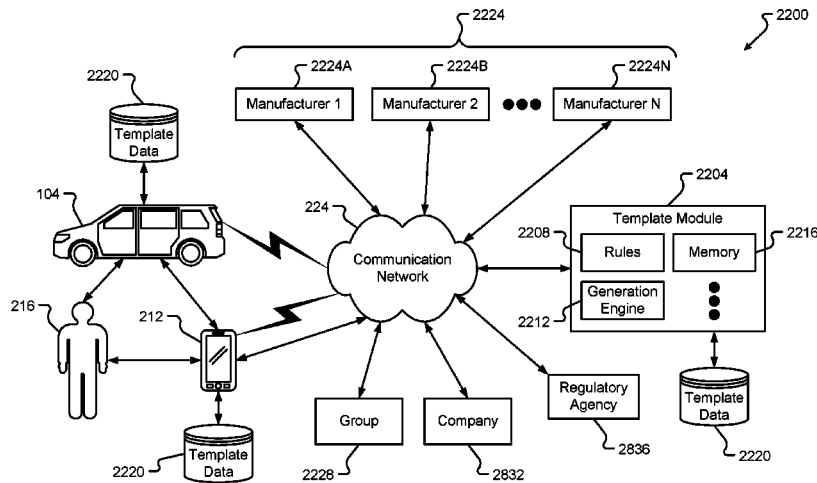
2224

2200

2224A

2224B

2224N

Manufacturer 1

Manufacturer 2

Manufacturer N

2220

Template Data

104

2204

Template Module

224

Communication Network

2208

Rules

Memory

2216

Generation Engine

2212

216

212

Regulatory Agency

Template Data

Group

Company

2836

2220

Template Data

2220

2228

2832